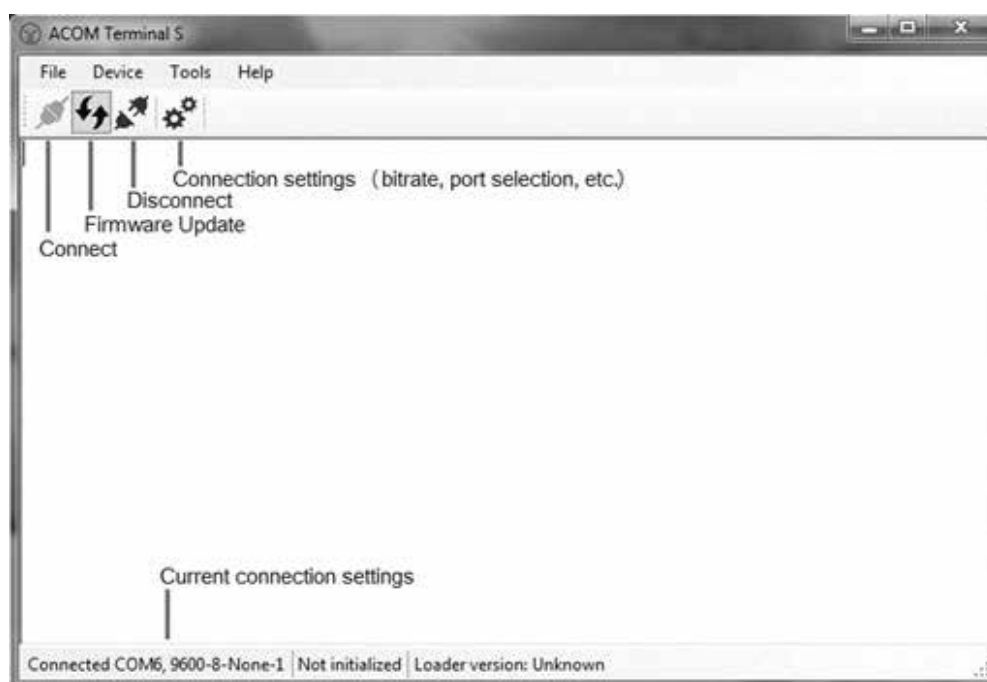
ACOM Terminal S

File Device Tools Help

Connection settings (bitrate, port selection, etc.)
Disconnect
Firmware Update
Connect

Current connection settings

Connected COM6, 9600-8-None-1 | Not initialized | Loader version: Unknown